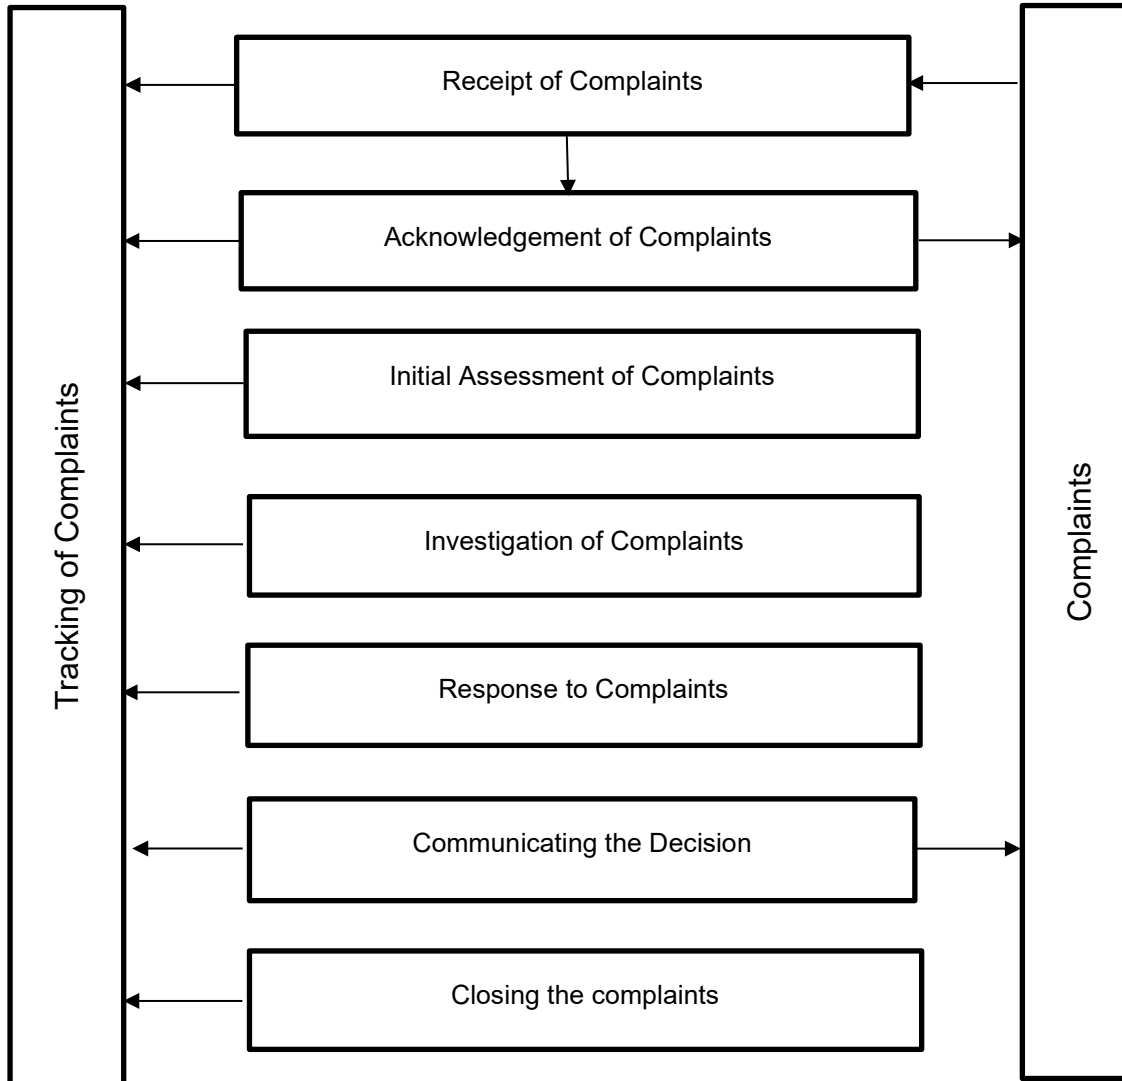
Tracking of Complaints

Receipt of Complaints

Acknowledgement of Complaints

Initial Assessment of Complaints

Investigation of Complaints

Response to Complaints

Communicating the Decision

Closing the complaints

Complaints